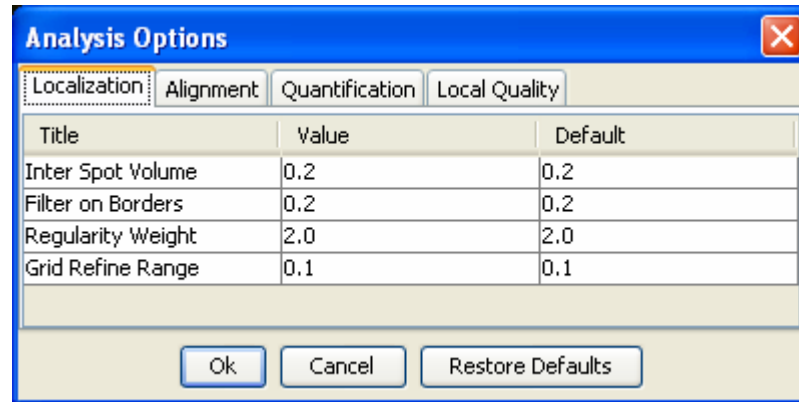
Analysis Options

Localization | Alignment | Quantification | Local Quality

| Title | Value | Default |
|---|---|---|
| Inter Spot Volume | 0.2 | 0.2 |
| Filter on Borders | 0.2 | 0.2 |
| Regularity Weight | 2.0 | 2.0 |
| Grid Refine Range | 0.1 | 0.1 |

Ok Cancel Restore Defaults